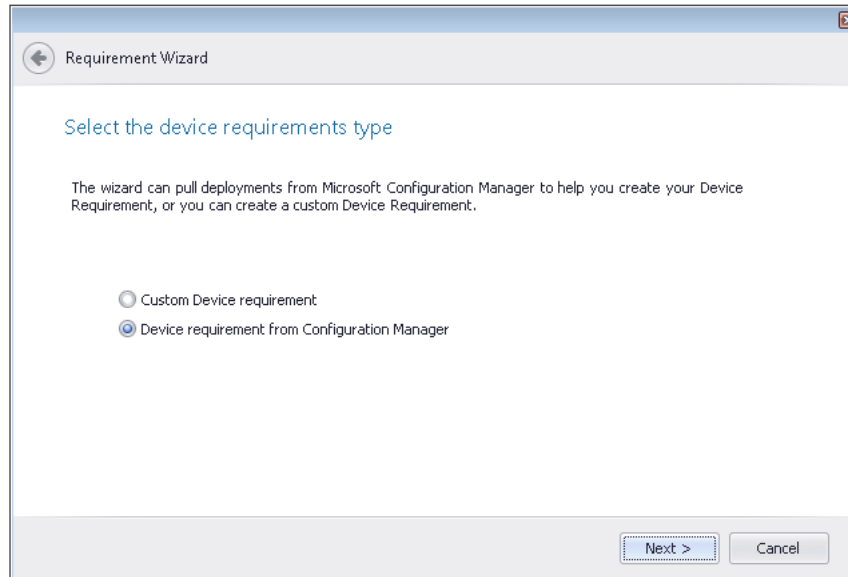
Requirement Wizard

Select the device requirements type

The wizard can pull deployments from Microsoft Configuration Manager to help you create your Device Requirement, or you can create a custom Device Requirement.

Custom Device requirement

Device requirement from Configuration Manager

Next >

Cancel